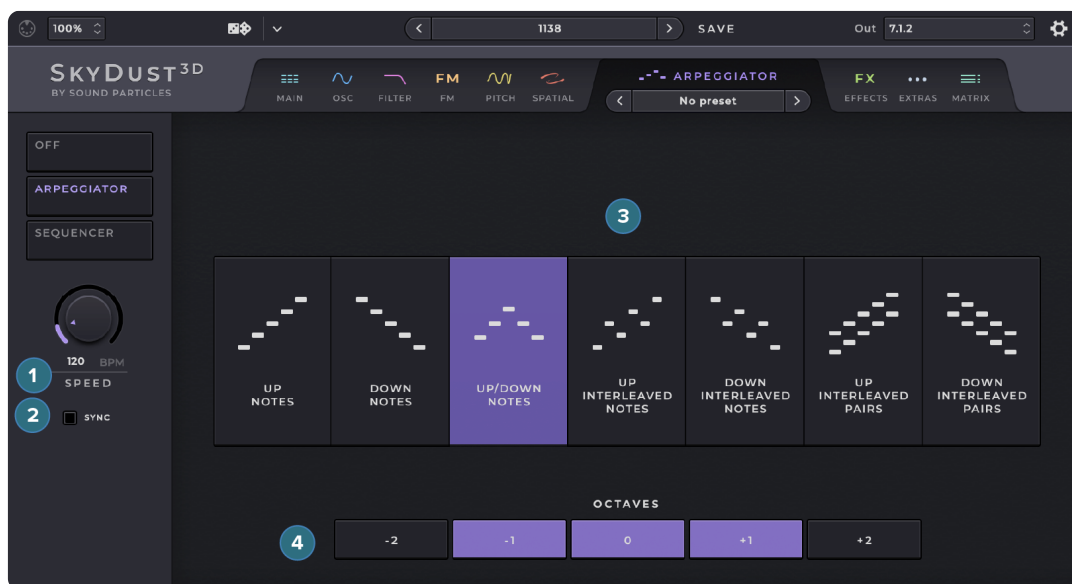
100%

1138 SAVE

Out 7.1.2

SKYDUST3D
BY SOUND PARTICLES

MAIN OSC FILTER FM FM PITCH SPATIAL

ARPEGGIATOR
No preset

FX
EFFECTS EXTRAS MATRIX

OFF

ARPEGGIATOR

SEQUENCER

120 BPM

1 SPEED

2 SYNC

3

UP NOTES

DOWN NOTES

UP/DOWN NOTES

UP INTERLEAVED NOTES

DOWN INTERLEAVED NOTES

UP INTERLEAVED PAIRS

DOWN INTERLEAVED PAIRS

OCTAVES

4

-2 -1 0 +1 +2